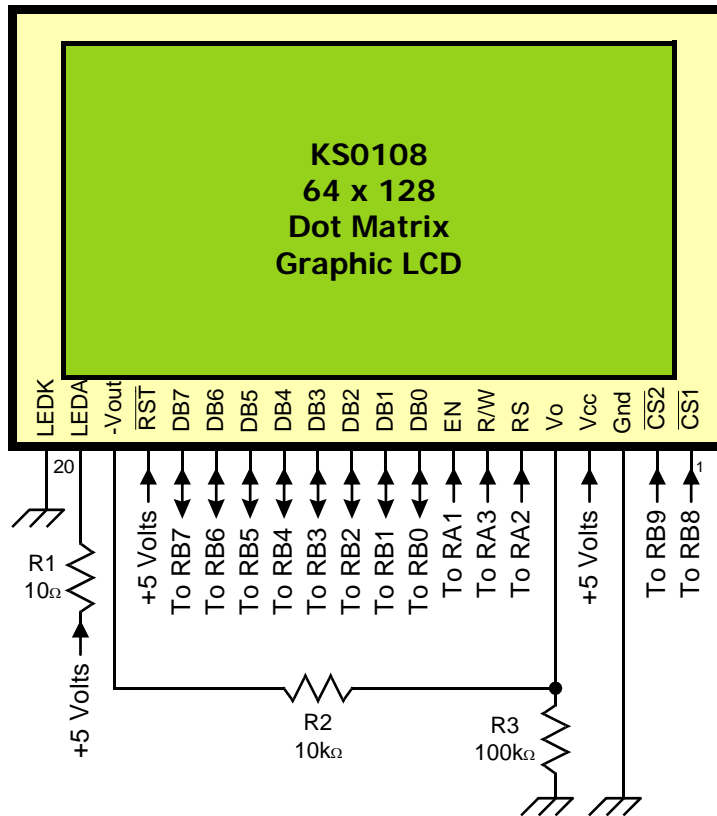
KS0108
64 x 128
Dot Matrix
Graphic LCD

LEDK
LEDA
-Vout
$\overline{RST}$
DB7
DB6
DB5
DB4
DB3
DB2
DB1
DB0
EN
R/W
RS
Vo
Vcc
Gnd
$\overline{CS2}$
$\overline{CS1}$

20
1

+5 Volts
To RB7
To RB6
To RB5
To RB4
To RB3
To RB2
To RB1
To RB0
To RA1
To RA3
To RA2
+5 Volts
To RB9
To RB8

R1
10Ω

+5 Volts

R2
10kΩ

R3
100kΩ